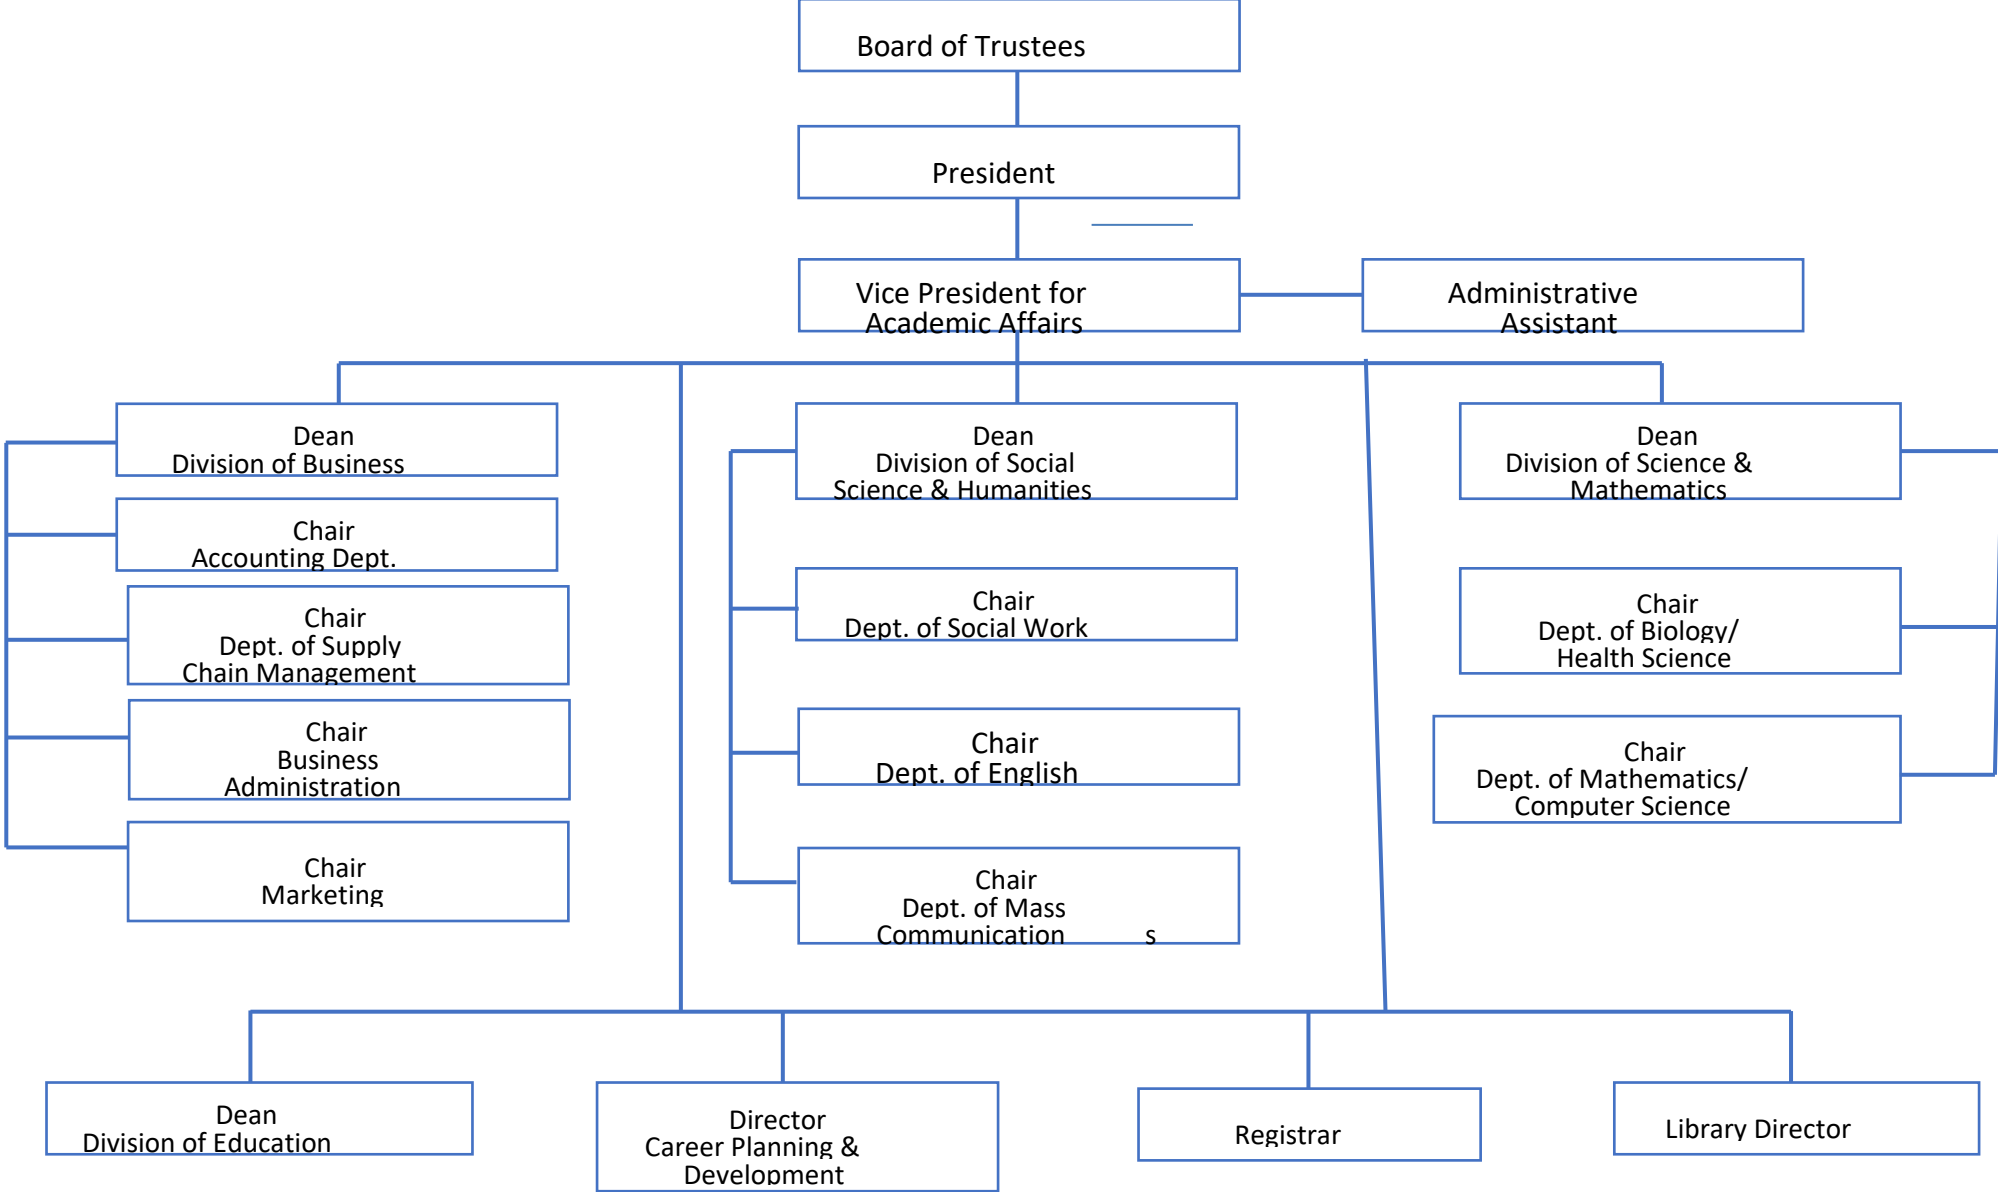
Board of Trustees

President

Vice President for Academic Affairs

Administrative Assistant

Dean
Division of Business

Chair
Accounting Dept.

Chair
Dept. of Supply Chain Management

Chair
Business Administration

Chair
Marketing

Dean
Division of Social Science & Humanities

Chair
Dept. of Social Work

Chair
Dept. of English

Chair
Dept. of Mass Communication s

Dean
Division of Science & Mathematics

Chair
Dept. of Biology/ Health Science

Chair
Dept. of Mathematics/ Computer Science

Dean
Division of Education

Director
Career Planning & Development

Registrar

Library Director